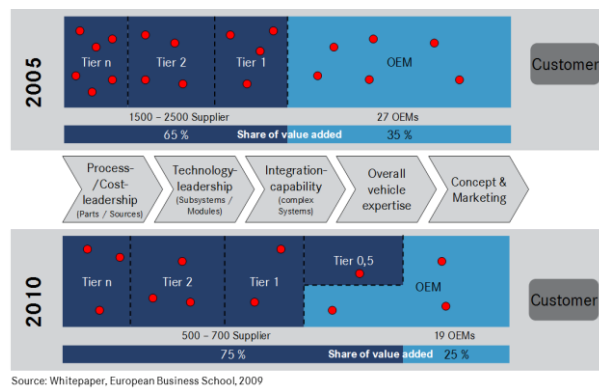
2005

Tier n

Tier 2

Tier 1

OEM

Customer

1500 – 2500 Supplier

27 OEMs

65 %

Share of value added

35 %

Process-/Cost-leadership (Parts / Sources)

Technology-leadership (Subsystems / Modules)

Integration-capability (complex Systems)

Overall vehicle expertise

Concept & Marketing

2010

Tier n

Tier 2

Tier 1

Tier 0,5

OEM

Customer

500 – 700 Supplier

19 OEMs

75 %

Share of value added

25 %

Source: Whitepaper, European Business School, 2009